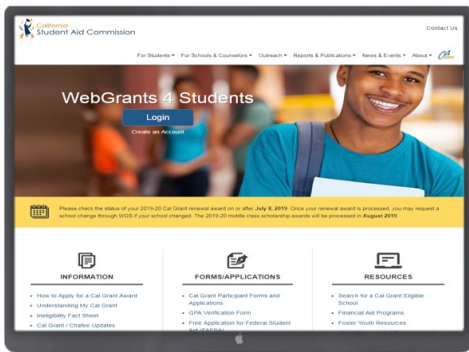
California
Student Aid Commission

Contact Us

For Students ▾ For Schools & Counselors ▾ Outreach ▾ Reports & Publications ▾ News & Events ▾ About ▾

WebGrants 4 Students

Login

Create an Account

Please check the status of your 2019-20 Cal Grant renewal award on or after July 8, 2019. Once your renewal award is processed, you may request a school change through WGS if your school changed. The 2019-20 middle class scholarship awards will be processed in August 2019.

INFORMATION

• How to Apply for a Cal Grant Award
• Understanding My Cal Grant
• Ineligibility Fact Sheet
• Cal Grant / Chafee Updates

FORMS/APPLICATIONS

• Cal Grant Participant Forms and Applications
• GPA Verification Form
• Free Application for Federal Student Aid (FAFSA)

RESOURCES

• Search for a Cal Grant Eligible School
• Financial Aid Programs
• Foster Youth Resources